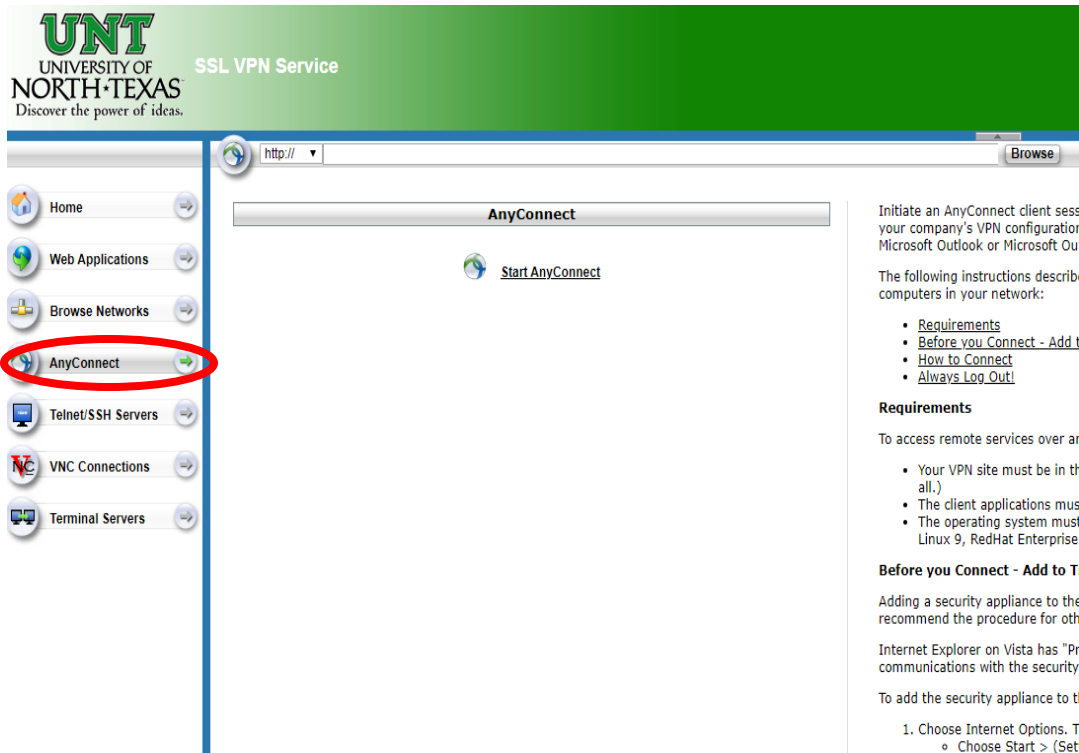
UNT
UNIVERSITY OF
NORTH TEXAS
Discover the power of ideas.

SSL VPN Service

http:// ▼ Browse

Home
Web Applications
Browse Networks
AnyConnect
Telnet/SSH Servers
VNC Connections
Terminal Servers

AnyConnect

Start AnyConnect

Initiate an AnyConnect client sess your company's VPN configuration Microsoft Outlook or Microsoft Ou

The following instructions describe computers in your network:

- Requirements
- Before you Connect - Add t
- How to Connect
- Always Log Out!

Requirements

To access remote services over ar

- Your VPN site must be in th all.)
- The client applications mus
- The operating system must Linux 9, RedHat Enterprise

Before you Connect - Add to T

Adding a security appliance to the recommend the procedure for oth

Internet Explorer on Vista has "Pr communications with the security

To add the security appliance to th

1. Choose Internet Options. T
   - Choose Start > (Set